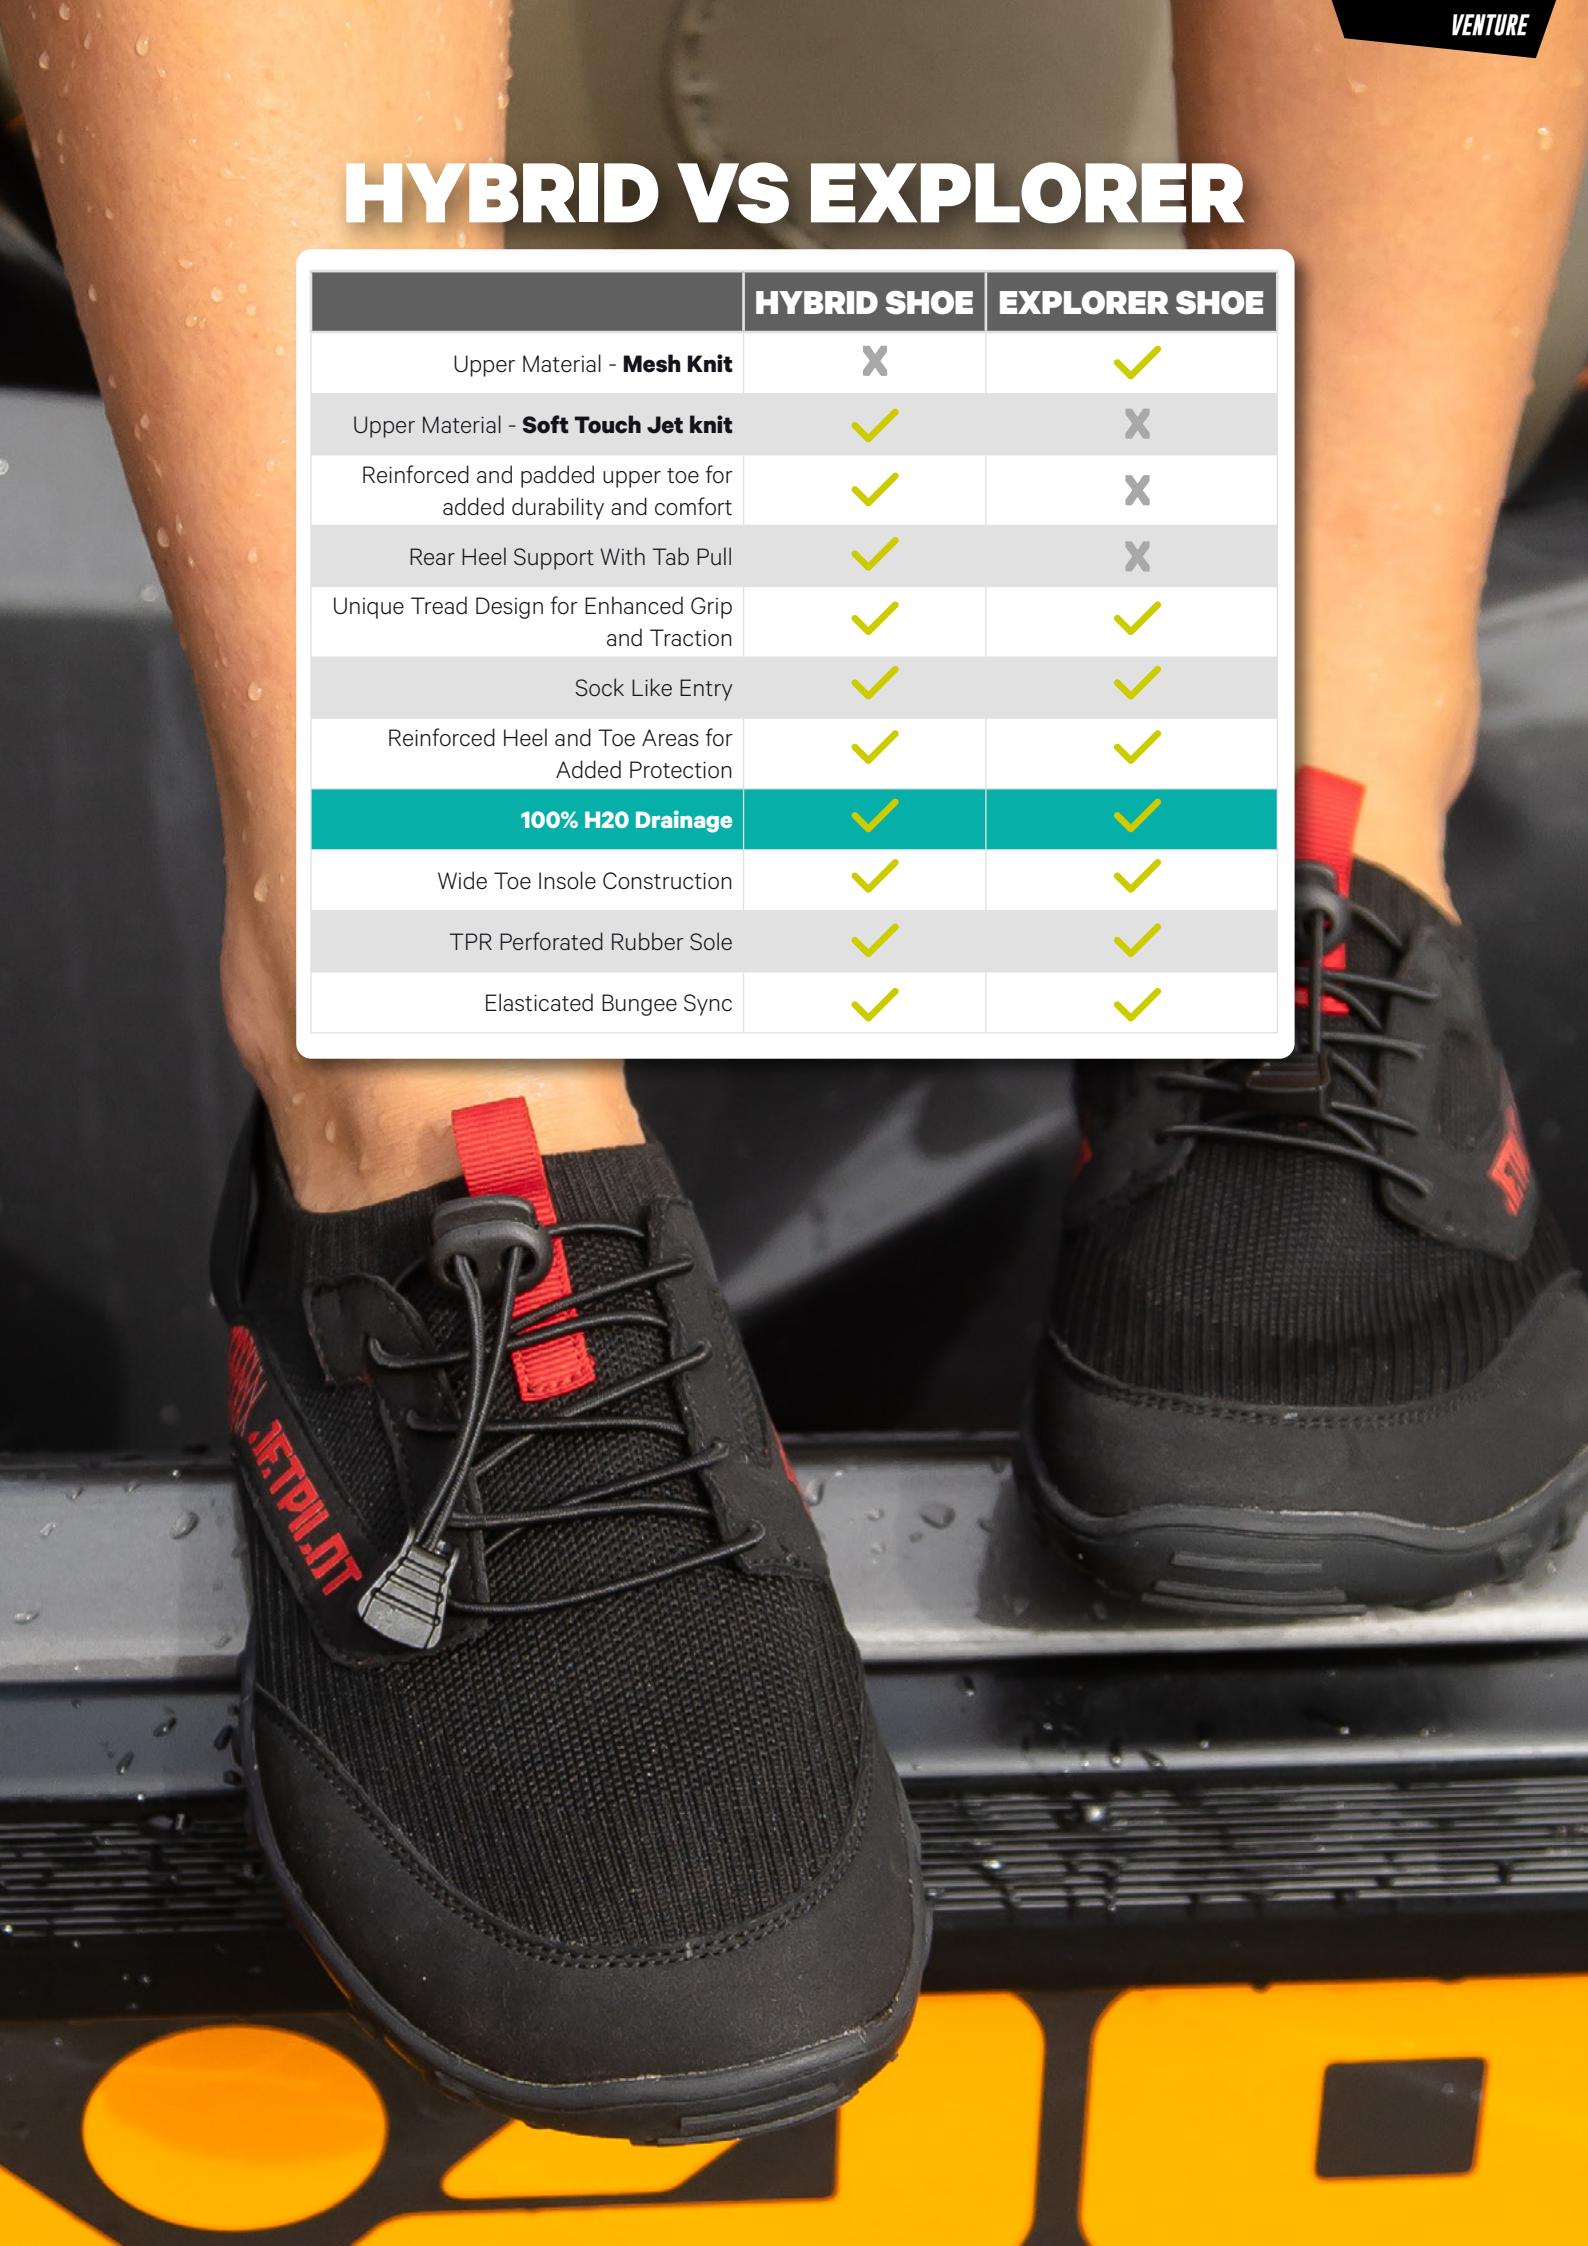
VENTURE

HYBRID VS EXPLORER

| | HYBRID SHOE | EXPLORER SHOE |
|---|---|---|
| Upper Material - **Mesh Knit** | X | ✓ |
| Upper Material - **Soft Touch Jet knit** | ✓ | X |
| Reinforced and padded upper toe for added durability and comfort | ✓ | X |
| Rear Heel Support With Tab Pull | ✓ | X |
| Unique Tread Design for Enhanced Grip and Traction | ✓ | ✓ |
| Sock Like Entry | ✓ | ✓ |
| Reinforced Heel and Toe Areas for Added Protection | ✓ | ✓ |
| **100% H20 Drainage** | ✓ | ✓ |
| Wide Toe Insole Construction | ✓ | ✓ |
| TPR Perforated Rubber Sole | ✓ | ✓ |
| Elasticated Bungee Sync | ✓ | ✓ |

JETPILOT